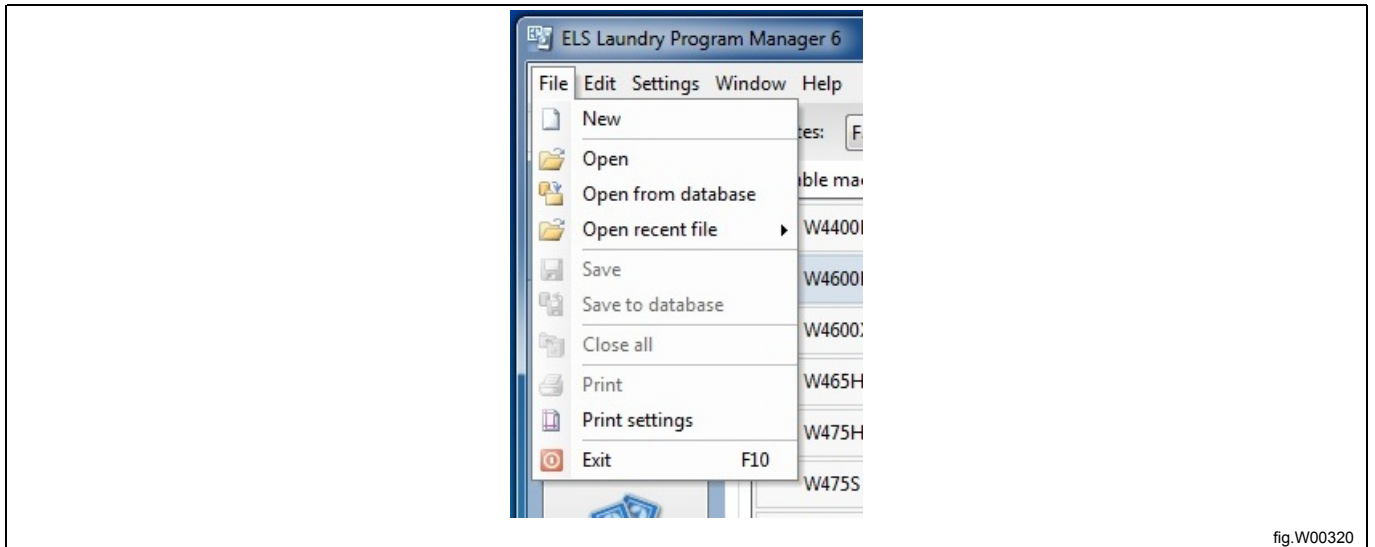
ELS Laundry Program Manager 6

File Edit Settings Window Help

New
Open
Open from database
Open recent file
Save
Save to database
Close all
Print
Print settings
Exit F10

tes: F
ble ma
W4400
W4600
W4600
W465H
W475H
W475S

fig.W00320